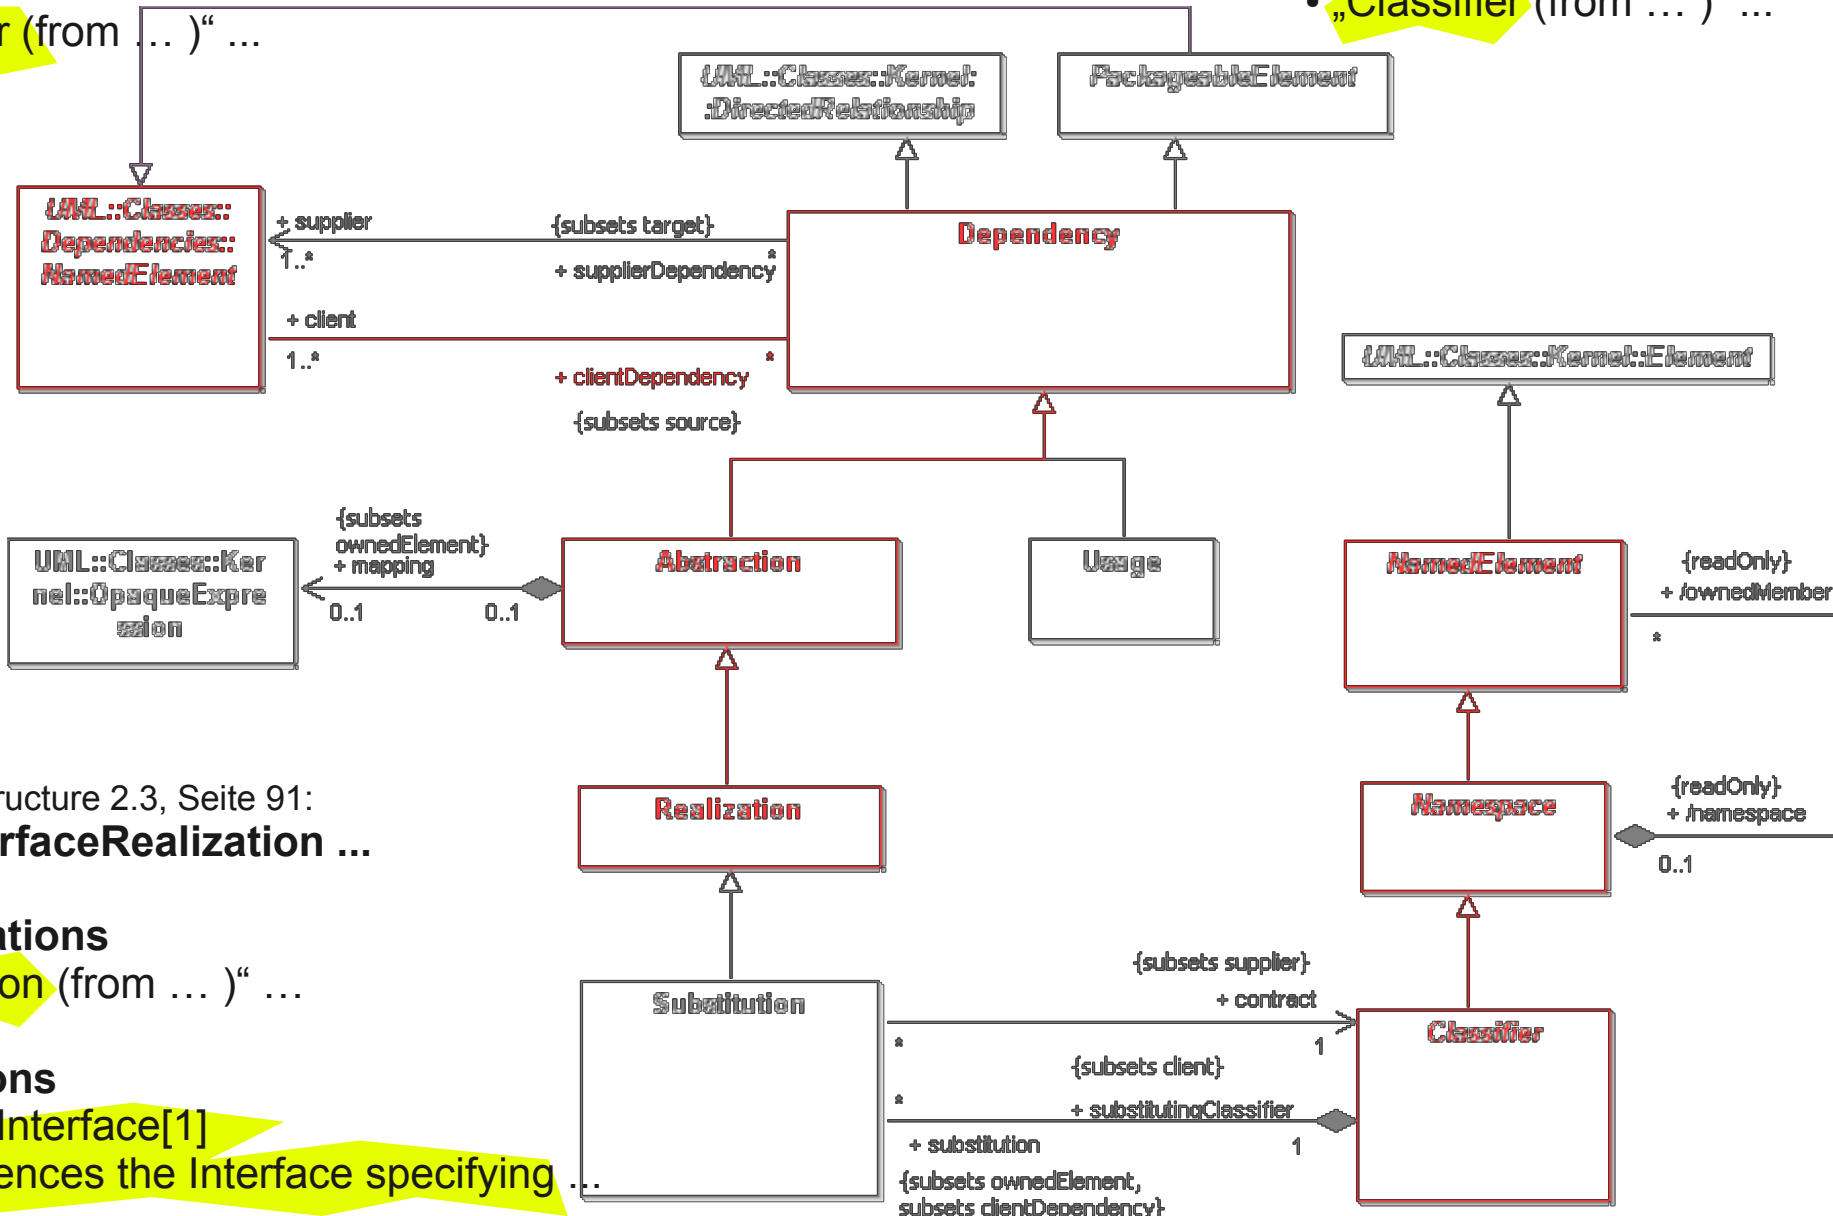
r (from … )“ ...

• „Classifier (from … )“ ...

UML::Classes::Kernel::DirectedRelationship

PackageableElement

UML::Classes::Dependencies::NamedElement

+ supplier

1..*

{subsets target}

*

+ supplierDependency

Dependency

+ client

1..*

*

+ clientDependency

{subsets source}

UML::Classes::Kernel::Element

{subsets ownedElement}
+ mapping

UML::Classes::Kernel::OpaqueExpression

0..1

0..1

Abstraction

Usage

NamedElement

{readOnly}
+ /ownedMember

*

ructure 2.3, Seite 91:
rfaceRealization ...

Realization

Namespace

{readOnly}
+ /namespace

0..1

tions
on (from … )“ …

ons
Interface[1]
ences the Interface specifying …

Substitution

{subsets supplier}
+ contract

*

1

Classifier

{subsets client}

*

+ substitutingClassifier

+ substitution

1

{subsets ownedElement,
subsets clientDependency}